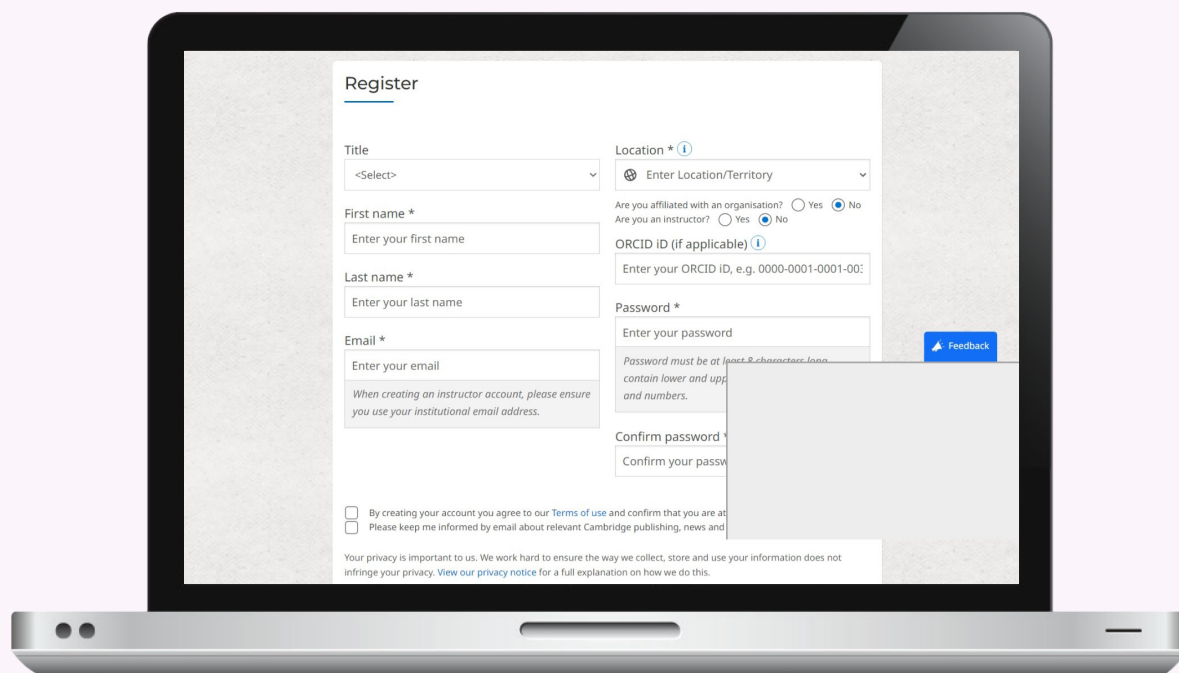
Register

Title
<Select>

First name *
Enter your first name

Last name *
Enter your last name

Email *
Enter your email
When creating an instructor account, please ensure you use your institutional email address.

Location * ⓘ
Enter Location/Territory

Are you affiliated with an organisation? Yes No
Are you an instructor? Yes No

ORCID iD (if applicable) ⓘ
Enter your ORCID iD, e.g. 0000-0001-0001-00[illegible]

Password *
Enter your password
Password must be at least 8 characters long, contain lower and upp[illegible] and numbers.

Confirm password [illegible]
Confirm your passw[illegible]

Feedback

By creating your account you agree to our Terms of use and confirm that you are at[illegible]
Please keep me informed by email about relevant Cambridge publishing, news and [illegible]

Your privacy is important to us. We work hard to ensure the way we collect, store and use your information does not infringe your privacy. View our privacy notice for a full explanation on how we do this.